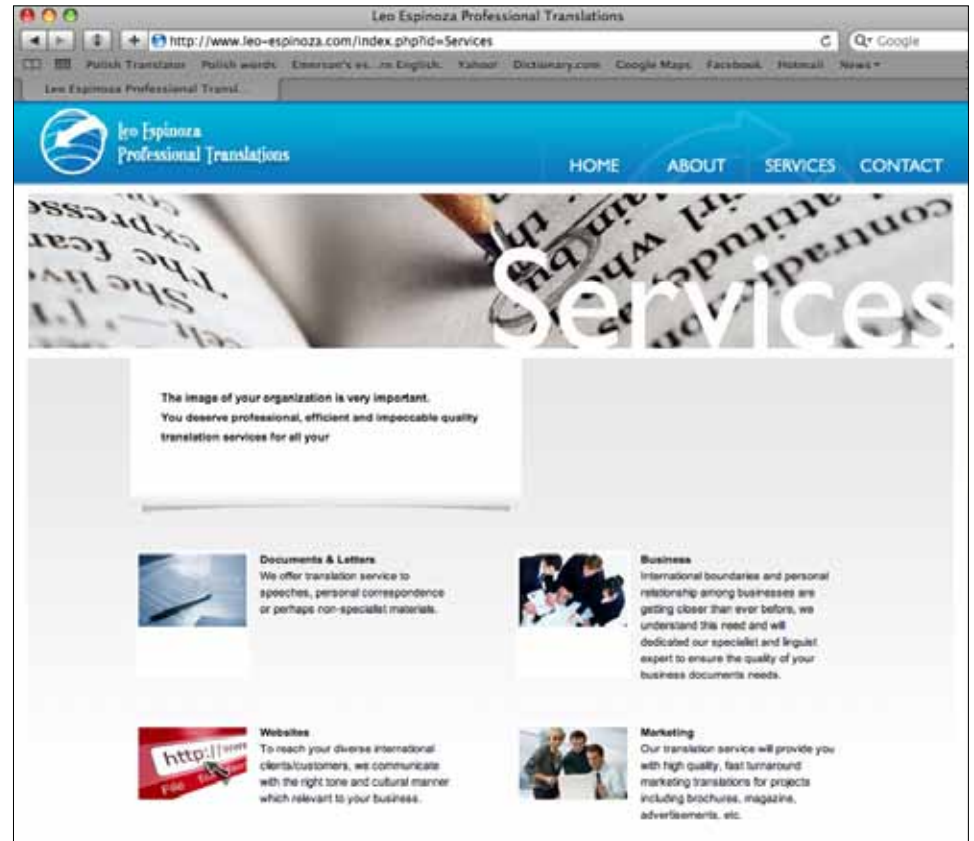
Leo Espinoza Professional Translations

http://www.leo-espinoza.com/index.php?id=Services

Google

Polish Translator Polish words Emerson's es...m English. Yahoo! Dictionary.com Google Maps Facebook Hotmail News

Leo Espinoza Professional Transl...

Leo Espinoza
Professional Translations

HOME ABOUT SERVICES CONTACT

Services

The image of your organization is very important.
You deserve professional, efficient and impeccable quality translation services for all your

Documents & Letters
We offer translation service to speeches, personal correspondence or perhaps non-specialist materials.

Business
International boundaries and personal relationship among businesses are getting closer than ever before, we understand this need and will dedicated our specialist and linguist expert to ensure the quality of your business documents needs.

Websites
To reach your diverse international clients/customers, we communicate with the right tone and cultural manner which relevant to your business.

Marketing
Our translation service will provide you with high quality, fast turnaround marketing translations for projects including brochures, magazine, advertisements, etc.